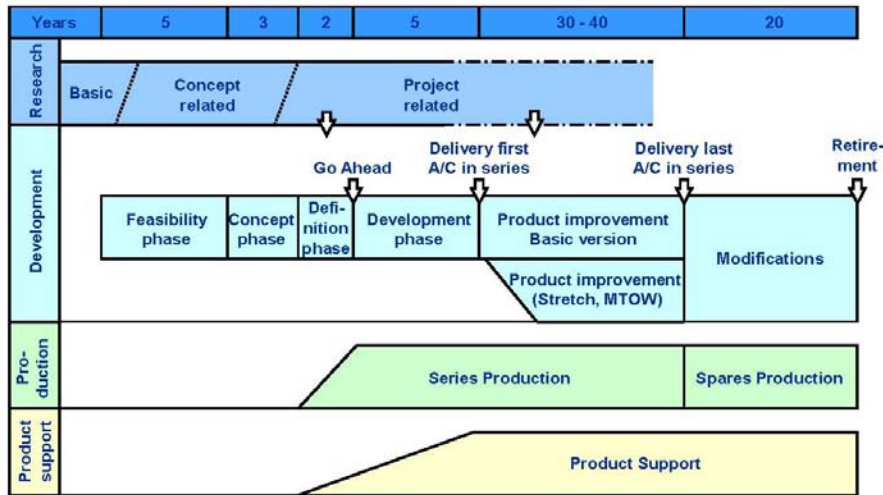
| Years | 5 | 3 | 2 | 5 | 30 - 40 | 20 |
|---|---|---|---|---|---|---|

Research

Basic

Concept related

Project related

Development

Go Ahead

Delivery first A/C in series

Delivery last A/C in series

Retirement

Feasibility phase

Concept phase

Definition phase

Development phase

Product improvement Basic version

Product improvement (Stretch, MTOW)

Modifications

Production

Series Production

Spares Production

Product support

Product Support